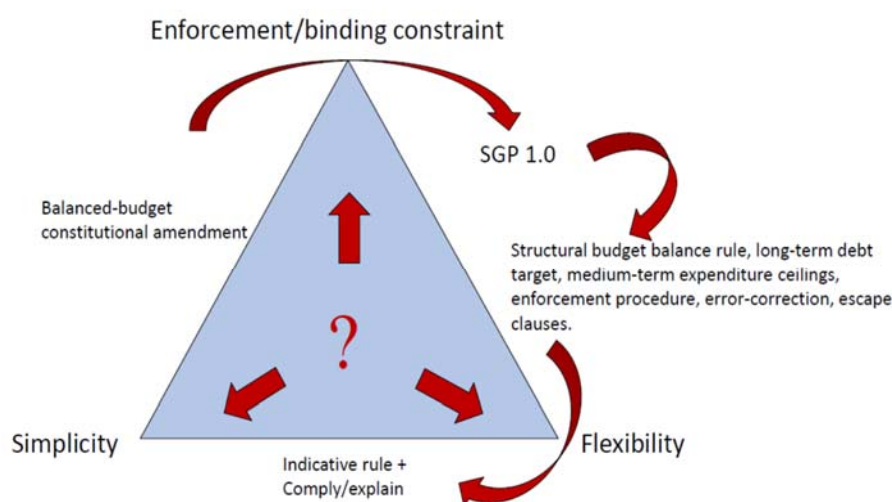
Enforcement/binding constraint

SGP 1.0

Balanced-budget constitutional amendment

Structural budget balance rule, long-term debt target, medium-term expenditure ceilings, enforcement procedure, error-correction, escape clauses.

?

Simplicity

Flexibility

Indicative rule + Comply/explain